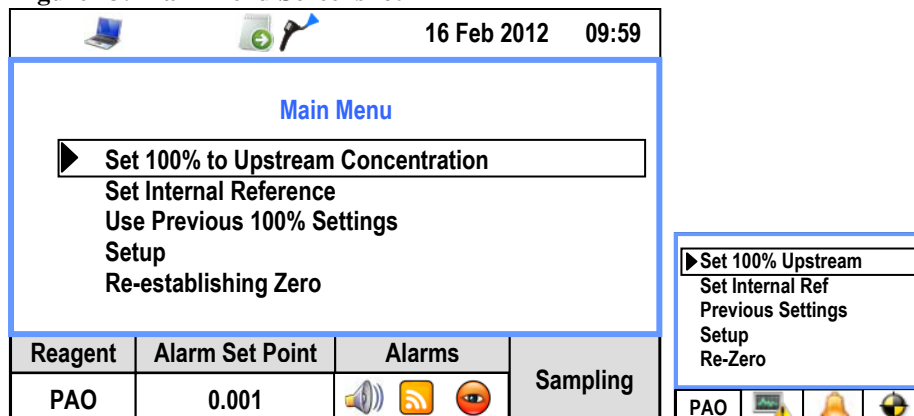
16 Feb 2012 09:59

Main Menu

Set 100% to Upstream Concentration
Set Internal Reference
Use Previous 100% Settings
Setup
Re-establishing Zero

| Reagent | Alarm Set Point | Alarms | Sampling |
|---|---|---|---|
| PAO | 0.001 | | |

Set 100% Upstream
Set Internal Ref
Previous Settings
Setup
Re-Zero

PAO